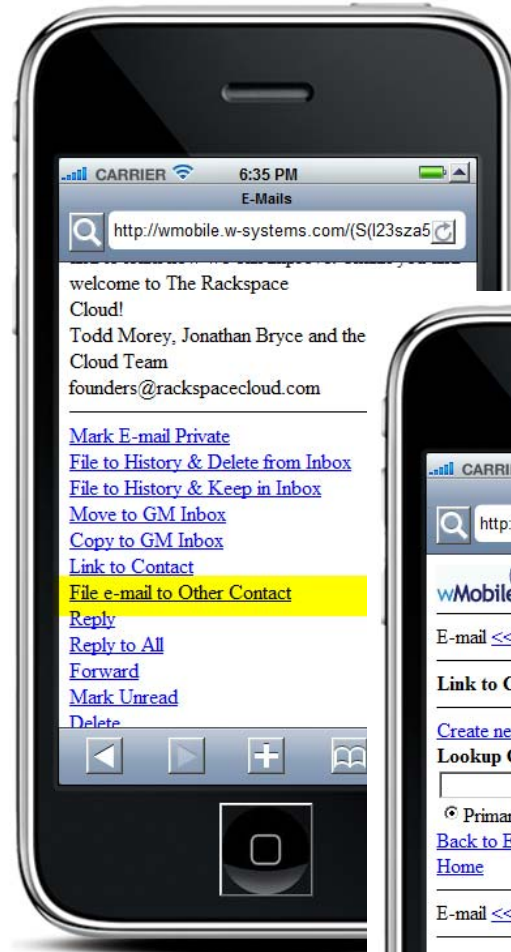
CARRIER 6:35 PM
E-Mails
http://wmobile.w-systems.com/(S(l23sza5

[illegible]
welcome to The Rackspace Cloud!
Todd Morey, Jonathan Bryce and the Cloud Team
founders@rackspacecloud.com

Mark E-mail Private
File to History & Delete from Inbox
File to History & Keep in Inbox
Move to GM Inbox
Copy to GM Inbox
Link to Contact
File e-mail to Other Contact
Reply
Reply to All
Forward
Mark Unread
Delete

CARRI
http:
wMobile
E-mail <<
Link to C
Create ne
Lookup C
Primar
Back to F
Home
E-mail <<